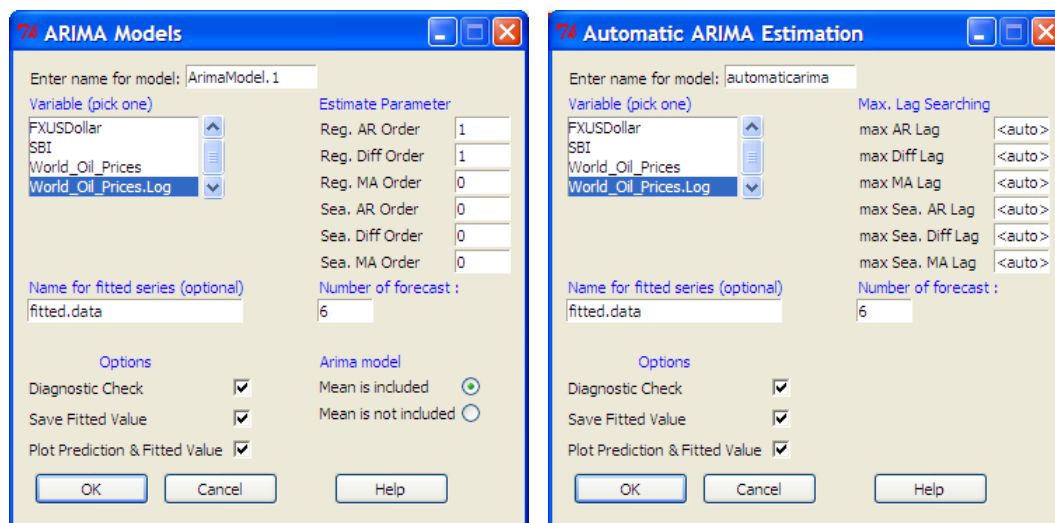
ARIMA Models

Enter name for model: ArimaModel.1

Variable (pick one)
FXUSDollar
SBI
World_Oil_Prices
World_Oil_Prices.Log

Estimate Parameter
Reg. AR Order 1
Reg. Diff Order 1
Reg. MA Order 0
Sea. AR Order 0
Sea. Diff Order 0
Sea. MA Order 0

Name for fitted series (optional)
fitted.data

Number of forecast :
6

Options
Diagnostic Check
Save Fitted Value
Plot Prediction & Fitted Value

Arima model
Mean is included
Mean is not included

OK Cancel Help

Automatic ARIMA Estimation

Enter name for model: automaticarima

Variable (pick one)
FXUSDollar
SBI
World_Oil_Prices
World_Oil_Prices.Log

Max. Lag Searching
max AR Lag <auto>
max Diff Lag <auto>
max MA Lag <auto>
max Sea. AR Lag <auto>
max Sea. Diff Lag <auto>
max Sea. MA Lag <auto>

Name for fitted series (optional)
fitted.data

Number of forecast :
6

Options
Diagnostic Check
Save Fitted Value
Plot Prediction & Fitted Value

OK Cancel Help